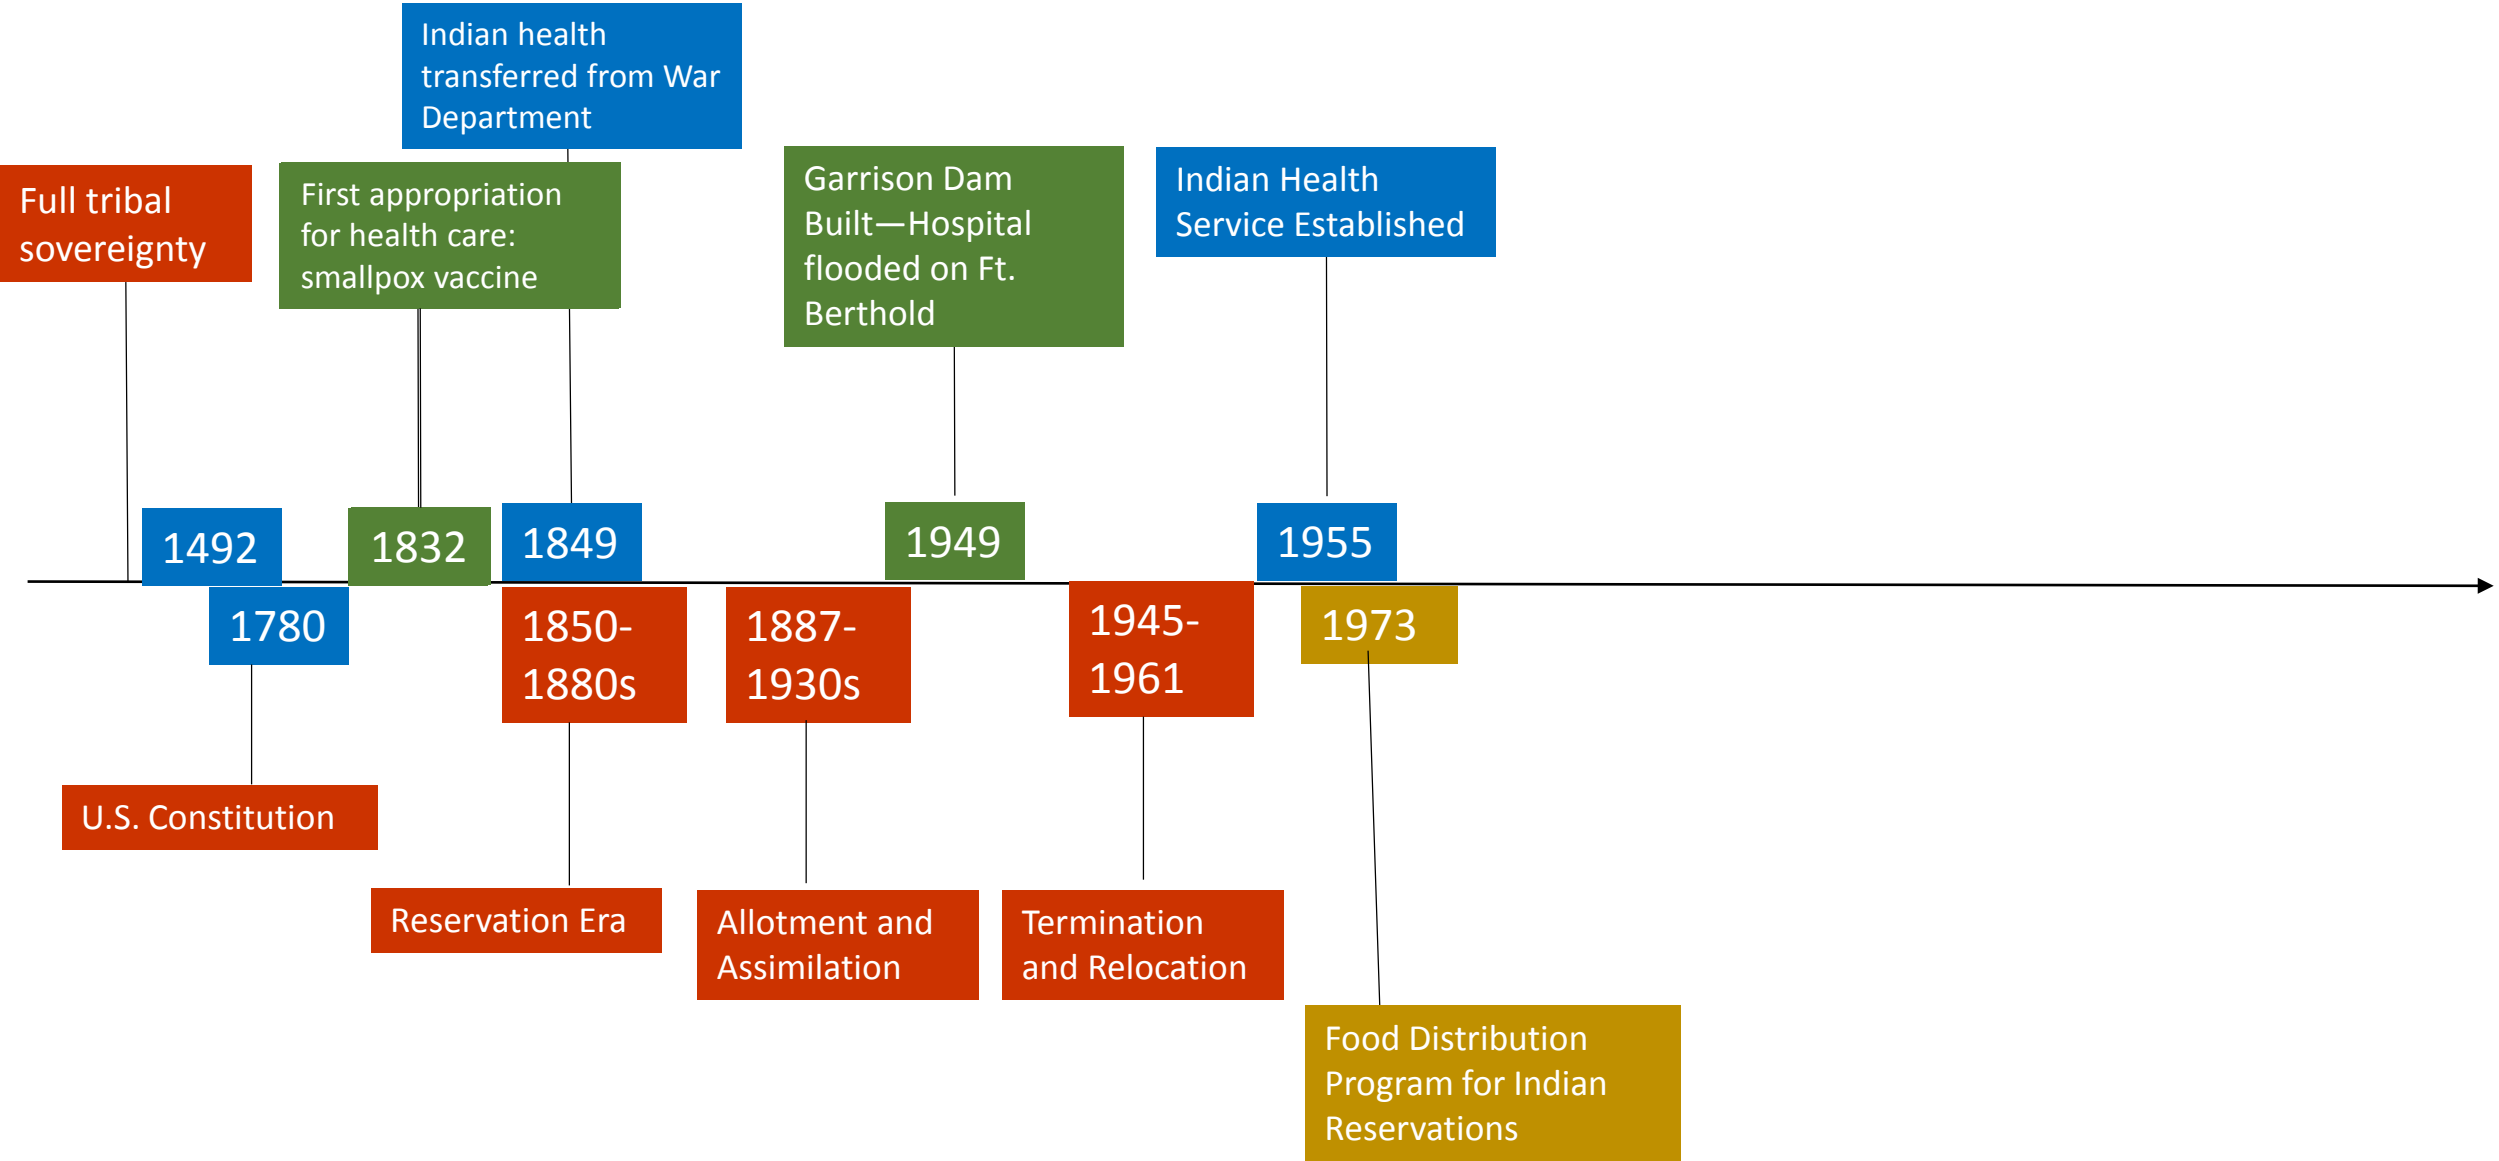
Indian health transferred from War Department

Full tribal sovereignty

First appropriation for health care: smallpox vaccine

Garrison Dam Built—Hospital flooded on Ft. Berthold

Indian Health Service Established

1492

1832

1849

1949

1955

1780

1850-1880s

1887-1930s

1945-1961

1973

U.S. Constitution

Reservation Era

Allotment and Assimilation

Termination and Relocation

Food Distribution Program for Indian Reservations